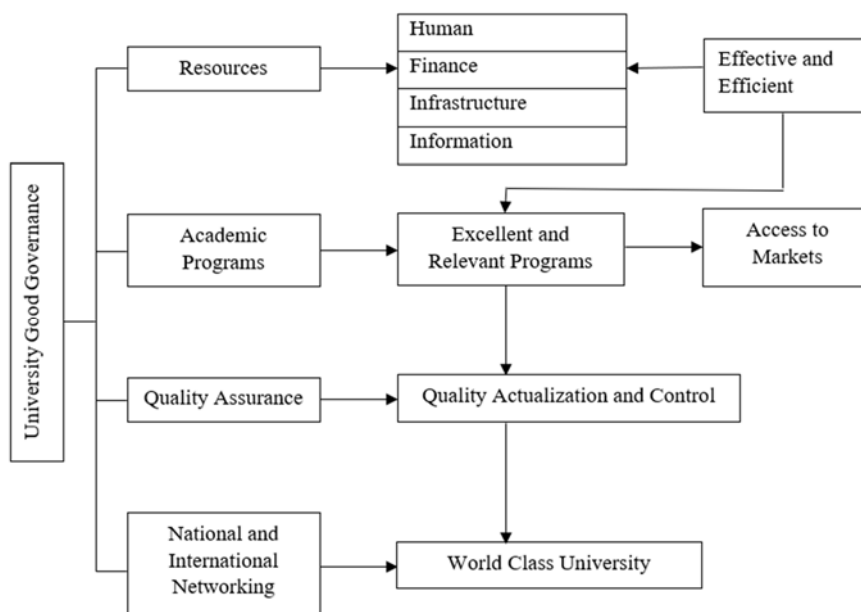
University Good Governance

Resources

Human
Finance
Infrastructure
Information

Effective and Efficient

Academic Programs

Excellent and Relevant Programs

Access to Markets

Quality Assurance

Quality Actualization and Control

National and International Networking

World Class University